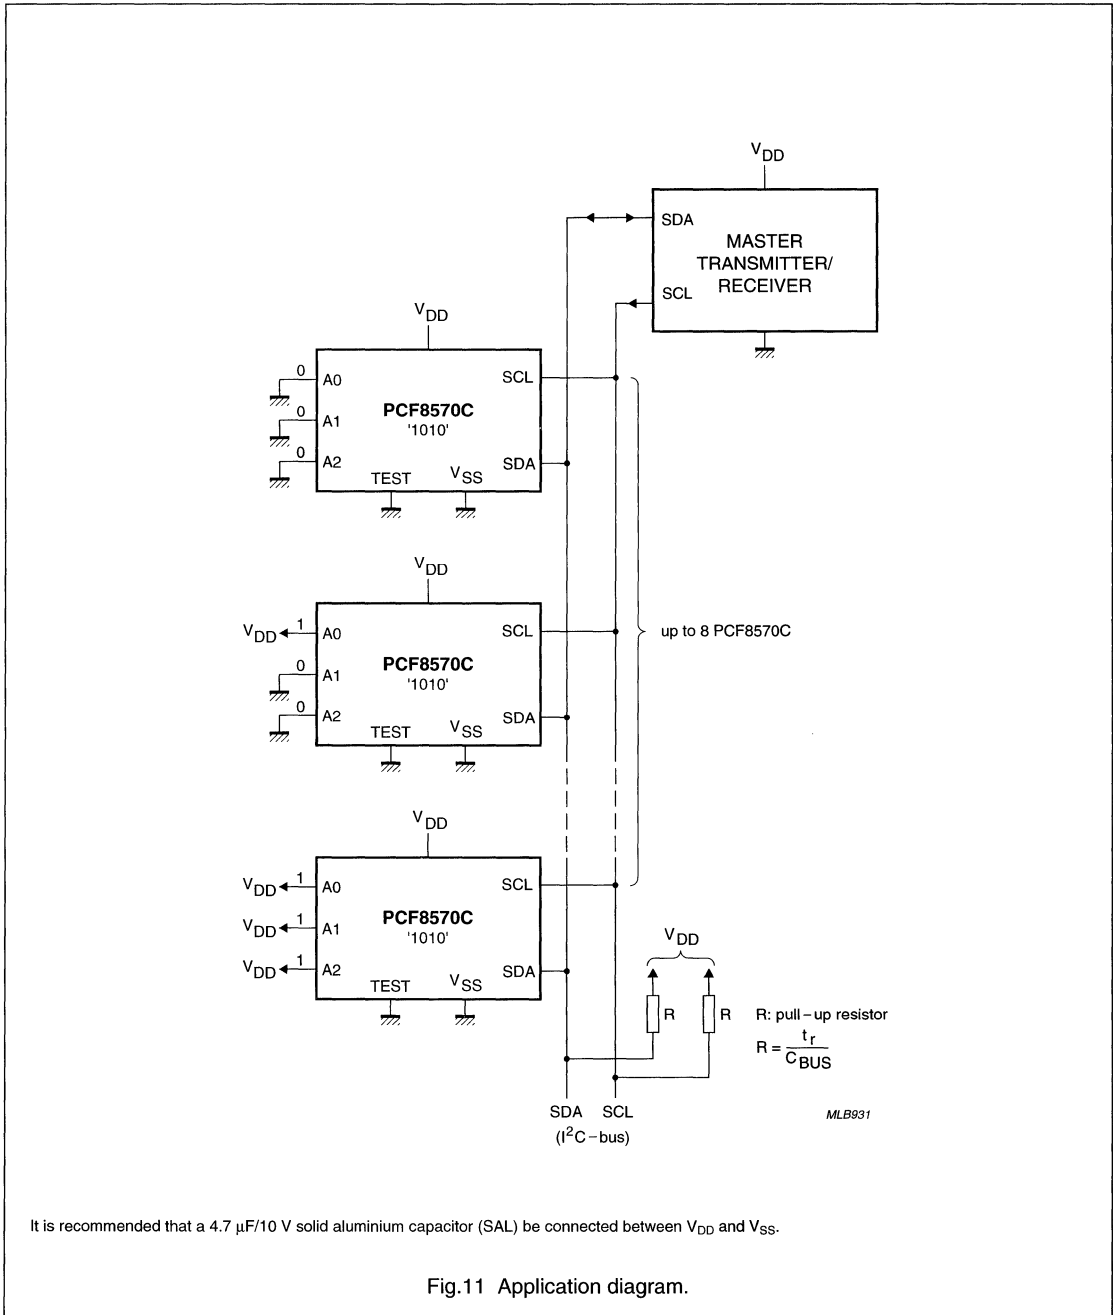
$V_{DD}$

SDA

MASTER TRANSMITTER/ RECEIVER

SCL

$V_{DD}$

0 A0

0 A1

0 A2

PCF8570C
'1010'

SCL

SDA

TEST

$V_{SS}$

$V_{DD}$

$V_{DD}$ 1 A0

0 A1

0 A2

PCF8570C
'1010'

SCL

SDA

TEST

$V_{SS}$

up to 8 PCF8570C

$V_{DD}$

$V_{DD}$ 1 A0

$V_{DD}$ 1 A1

$V_{DD}$ 1 A2

PCF8570C
'1010'

SCL

SDA

TEST

$V_{SS}$

$V_{DD}$

R

R

R: pull − up resistor

$R = \frac{t_r}{C_{BUS}}$

SDA SCL
($I^2C$ − bus)

MLB931

It is recommended that a 4.7 μF/10 V solid aluminium capacitor (SAL) be connected between $V_{DD}$ and $V_{SS}$.

Fig.11 Application diagram.